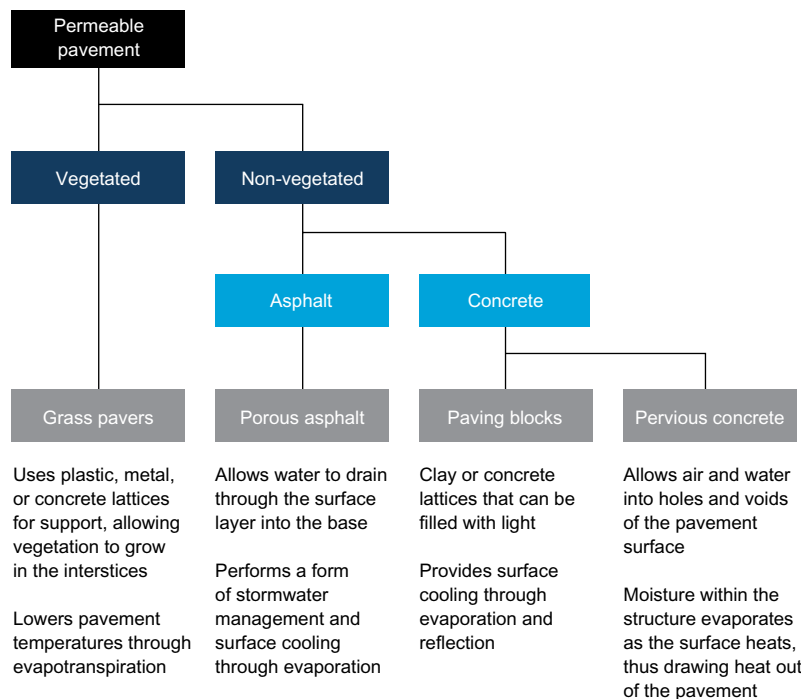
Permeable pavement

Vegetated

Non-vegetated

Asphalt

Concrete

Grass pavers

Porous asphalt

Paving blocks

Pervious concrete

Uses plastic, metal, or concrete lattices for support, allowing vegetation to grow in the interstices

Lowers pavement temperatures through evapotranspiration

Allows water to drain through the surface layer into the base

Performs a form of stormwater management and surface cooling through evaporation

Clay or concrete lattices that can be filled with light

Provides surface cooling through evaporation and reflection

Allows air and water into holes and voids of the pavement surface

Moisture within the structure evaporates as the surface heats, thus drawing heat out of the pavement